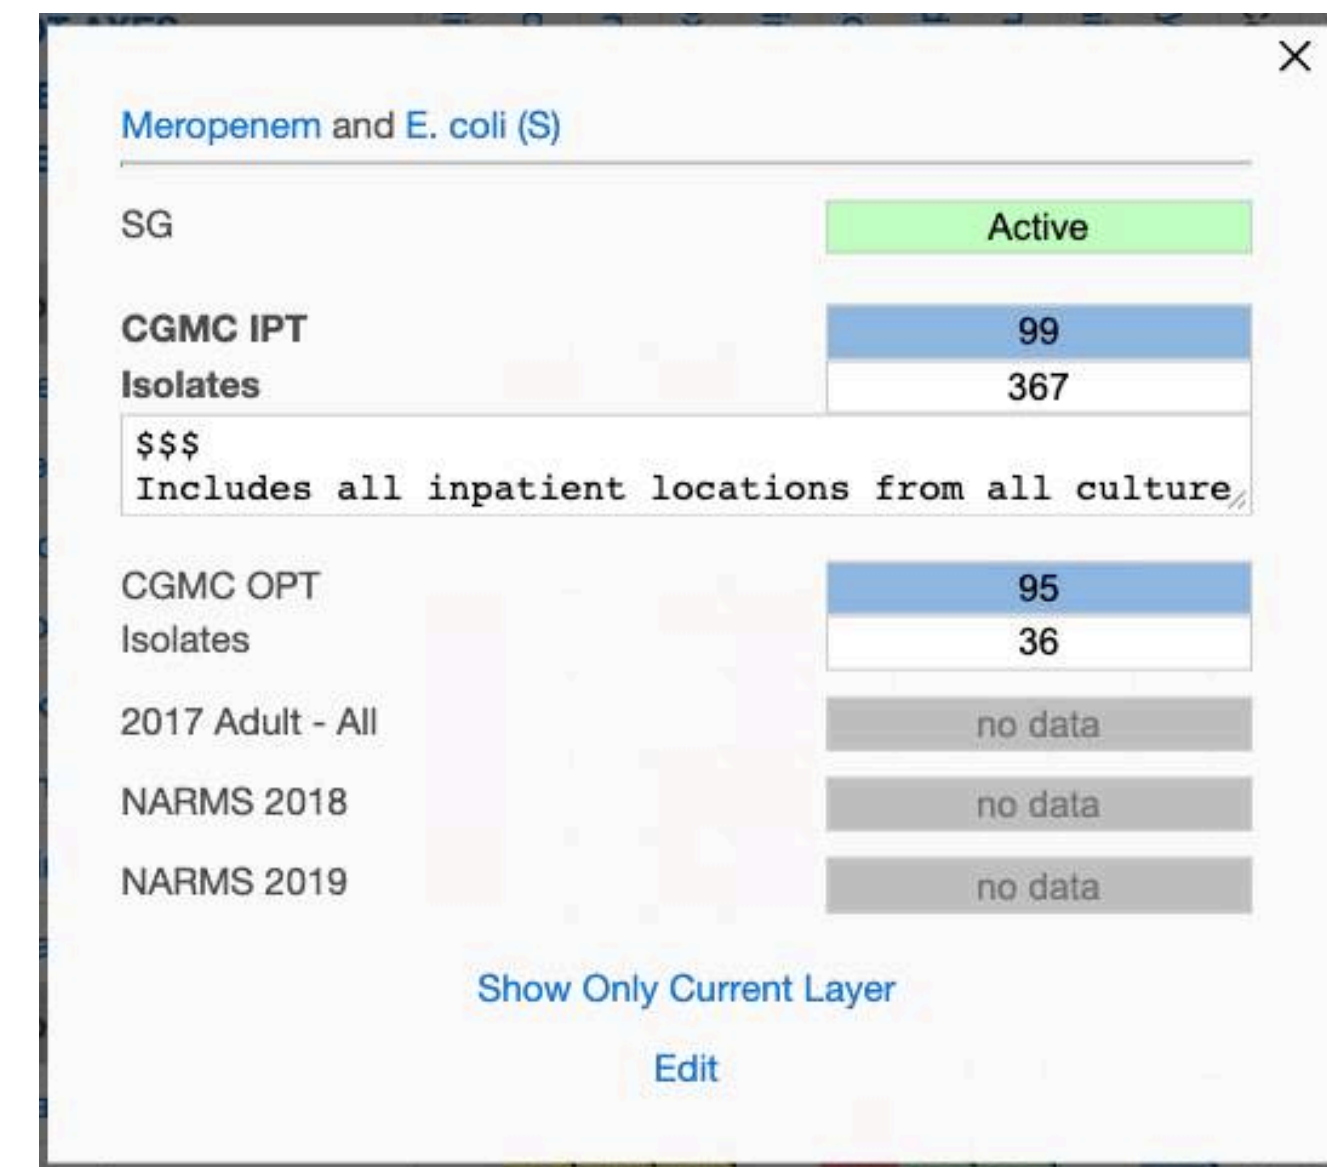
×

Meropenem and E. coli (S)

| SG | Active |
|---|---|
| **CGMC IPT** | 99 |
| **Isolates** | 367 |

$$$
Includes all inpatient locations from all culture

| CGMC OPT | 95 |
|---|---|
| Isolates | 36 |
| 2017 Adult - All | no data |
| NARMS 2018 | no data |
| NARMS 2019 | no data |

Show Only Current Layer

Edit